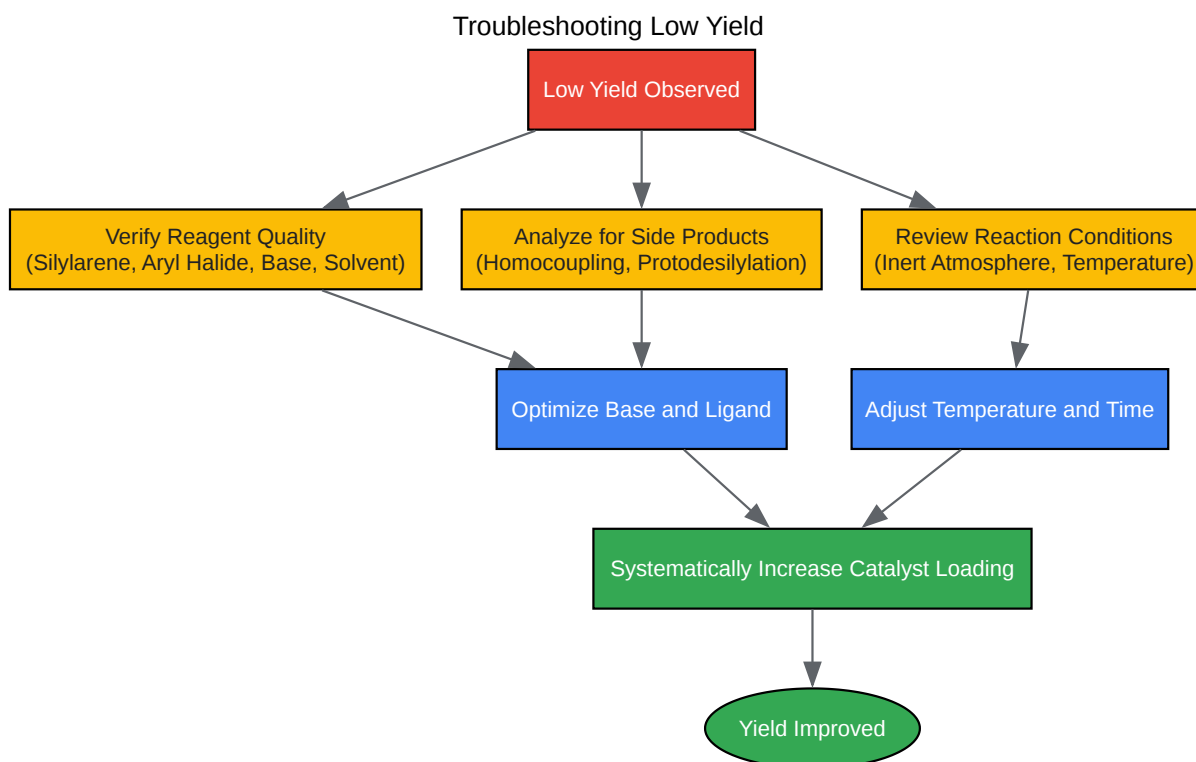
Troubleshooting Low Yield

Low Yield Observed

Verify Reagent Quality (Silylarene, Aryl Halide, Base, Solvent)

Analyze for Side Products (Homocoupling, Protodesilylation)

Review Reaction Conditions (Inert Atmosphere, Temperature)

Optimize Base and Ligand

Adjust Temperature and Time

Systematically Increase Catalyst Loading

Yield Improved